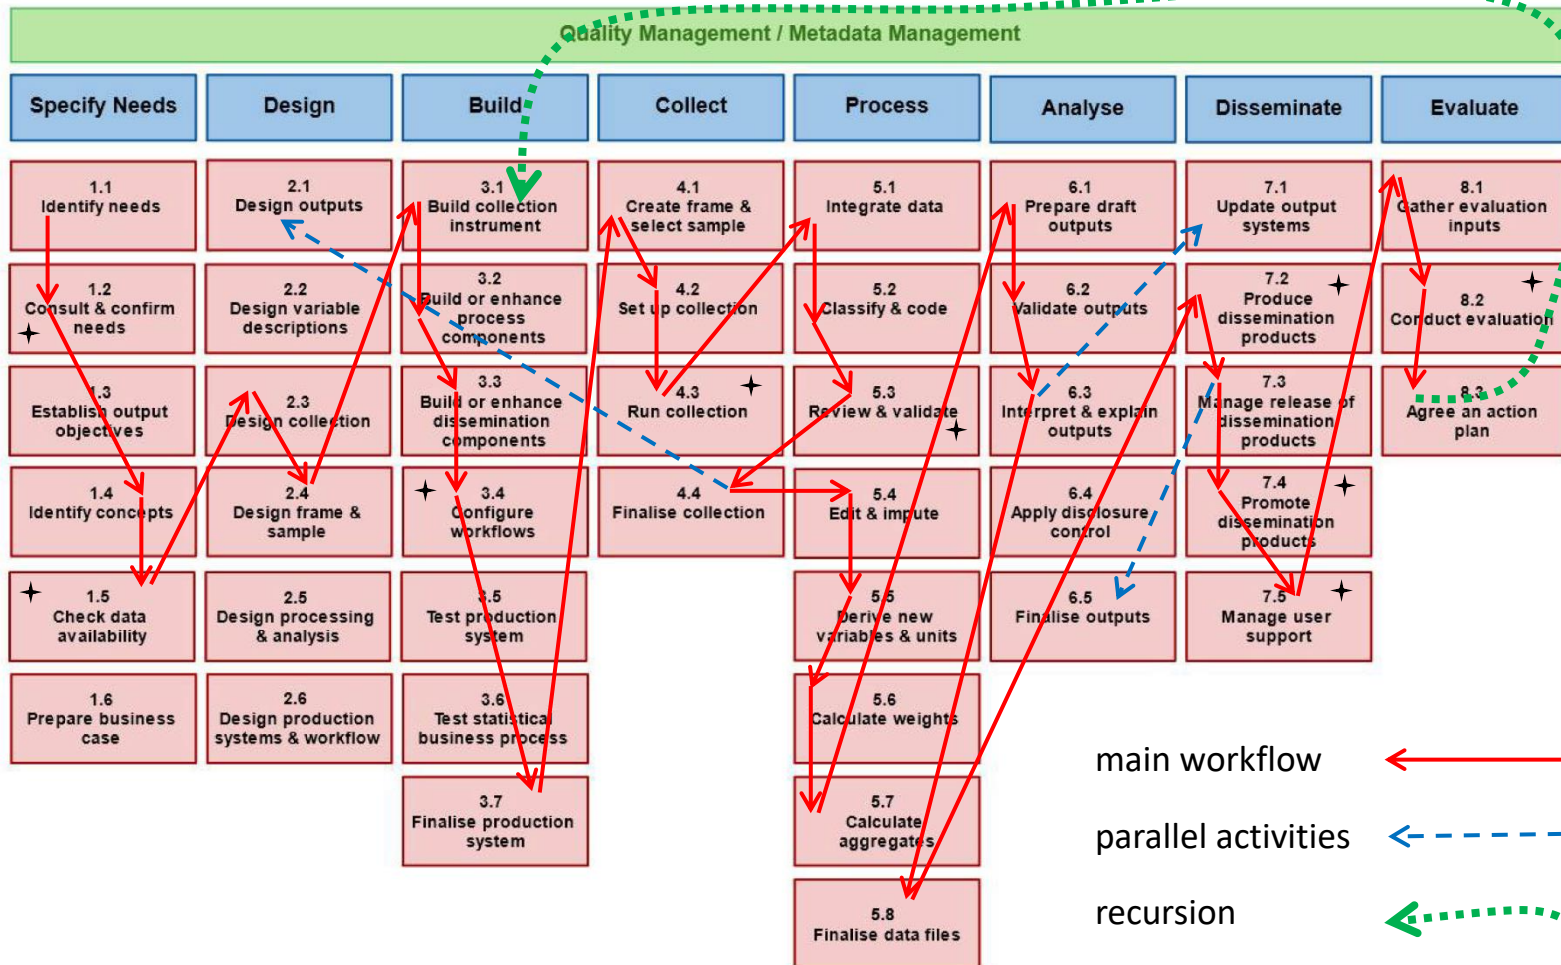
Quality Management / Metadata Management

Specify Needs

1.1 Identify needs

1.2 Consult & confirm needs

1.3 Establish output objectives

1.4 Identify concepts

1.5 Check data availability

1.6 Prepare business case

Design

2.1 Design outputs

2.2 Design variable descriptions

2.3 Design collection

2.4 Design frame & sample

2.5 Design processing & analysis

2.6 Design production systems & workflow

Build

3.1 Build collection instrument

3.2 Build or enhance process components

3.3 Build or enhance dissemination components

3.4 Configure workflows

3.5 Test production system

3.6 Test statistical business process

3.7 Finalise production system

Collect

4.1 Create frame & select sample

4.2 Set up collection

4.3 Run collection

4.4 Finalise collection

Process

5.1 Integrate data

5.2 Classify & code

5.3 Review & validate

5.4 Edit & impute

5.5 Derive new variables & units

5.6 Calculate weights

5.7 Calculate aggregates

5.8 Finalise data files

Analyse

6.1 Prepare draft outputs

6.2 Validate outputs

6.3 Interpret & explain outputs

6.4 Apply disclosure control

6.5 Finalise outputs

Disseminate

7.1 Update output systems

7.2 Produce dissemination products

7.3 Manage release of dissemination products

7.4 Promote dissemination products

7.5 Manage user support

Evaluate

8.1 Gather evaluation inputs

8.2 Conduct evaluation

8.3 Agree an action plan

main workflow

parallel activities

recursion